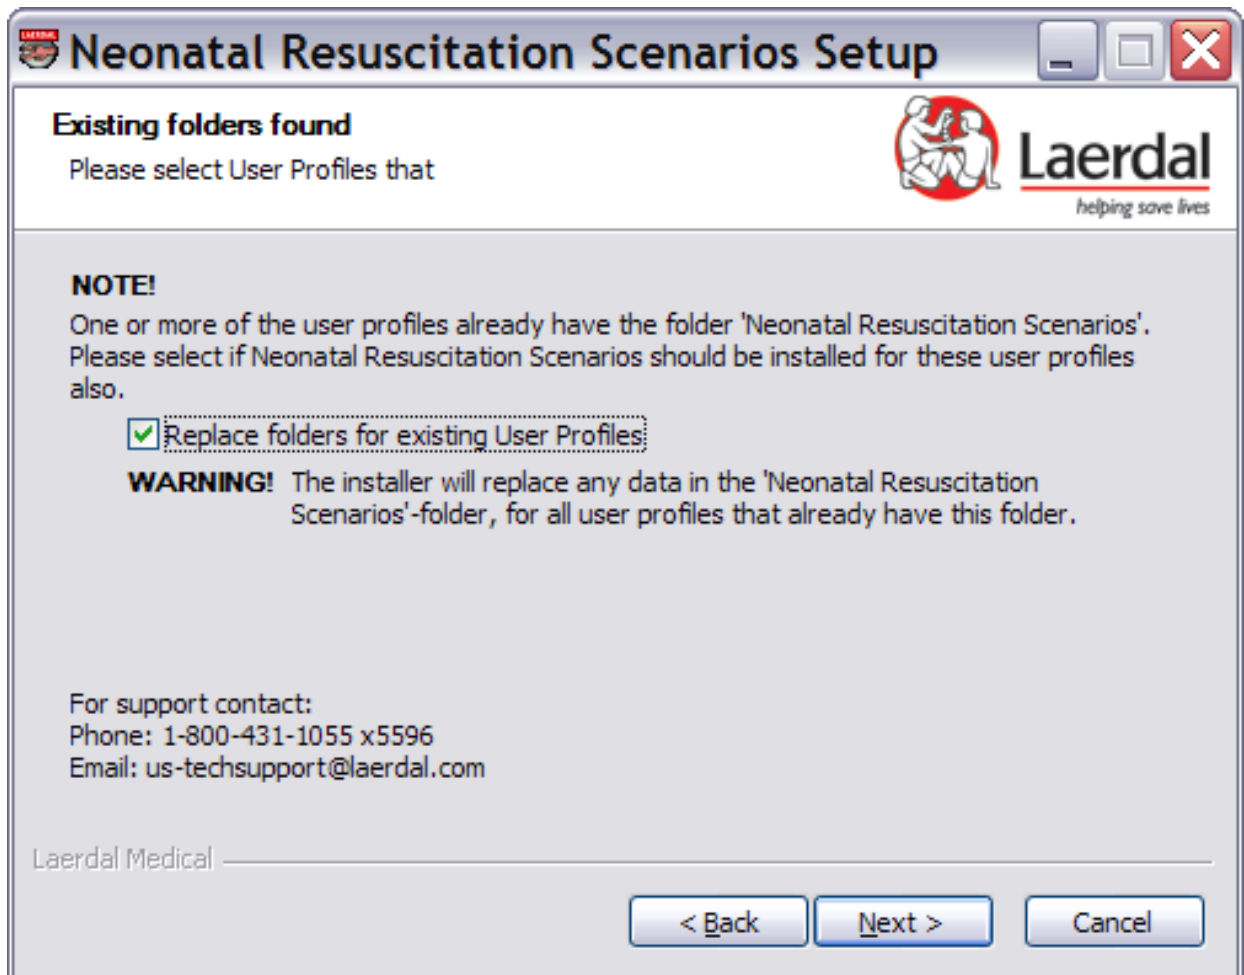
Neonatal Resuscitation Scenarios Setup

Existing folders found
Please select User Profiles that

Laerdal
helping save lives

NOTE!
One or more of the user profiles already have the folder 'Neonatal Resuscitation Scenarios'. Please select if Neonatal Resuscitation Scenarios should be installed for these user profiles also.

Replace folders for existing User Profiles

WARNING! The installer will replace any data in the 'Neonatal Resuscitation Scenarios'-folder, for all user profiles that already have this folder.

For support contact:
Phone: 1-800-431-1055 x5596
Email: us-techsupport@laerdal.com

Laerdal Medical

< Back
Next >
Cancel